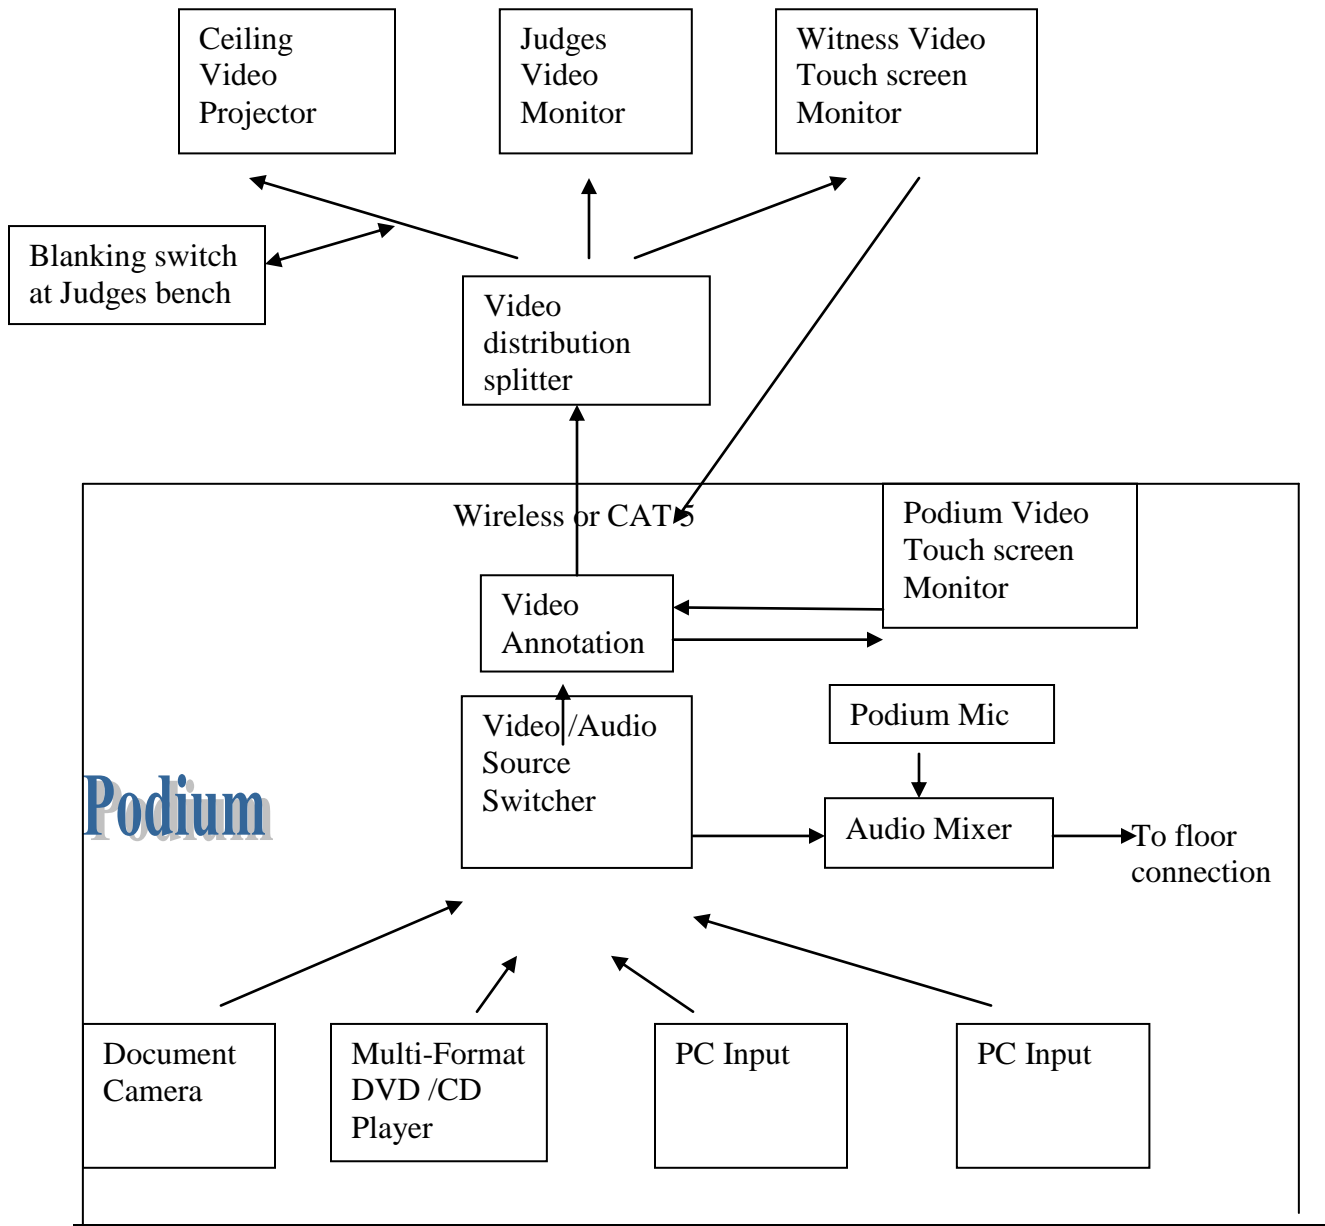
Ceiling Video Projector

Judges Video Monitor

Witness Video Touch screen Monitor

Blanking switch at Judges bench

Video distribution splitter

Wireless or CAT 5

Podium Video Touch screen Monitor

Video Annotation

Podium Mic

Video /Audio Source Switcher

Podium

Audio Mixer

To floor connection

Document Camera

Multi-Format DVD /CD Player

PC Input

PC Input